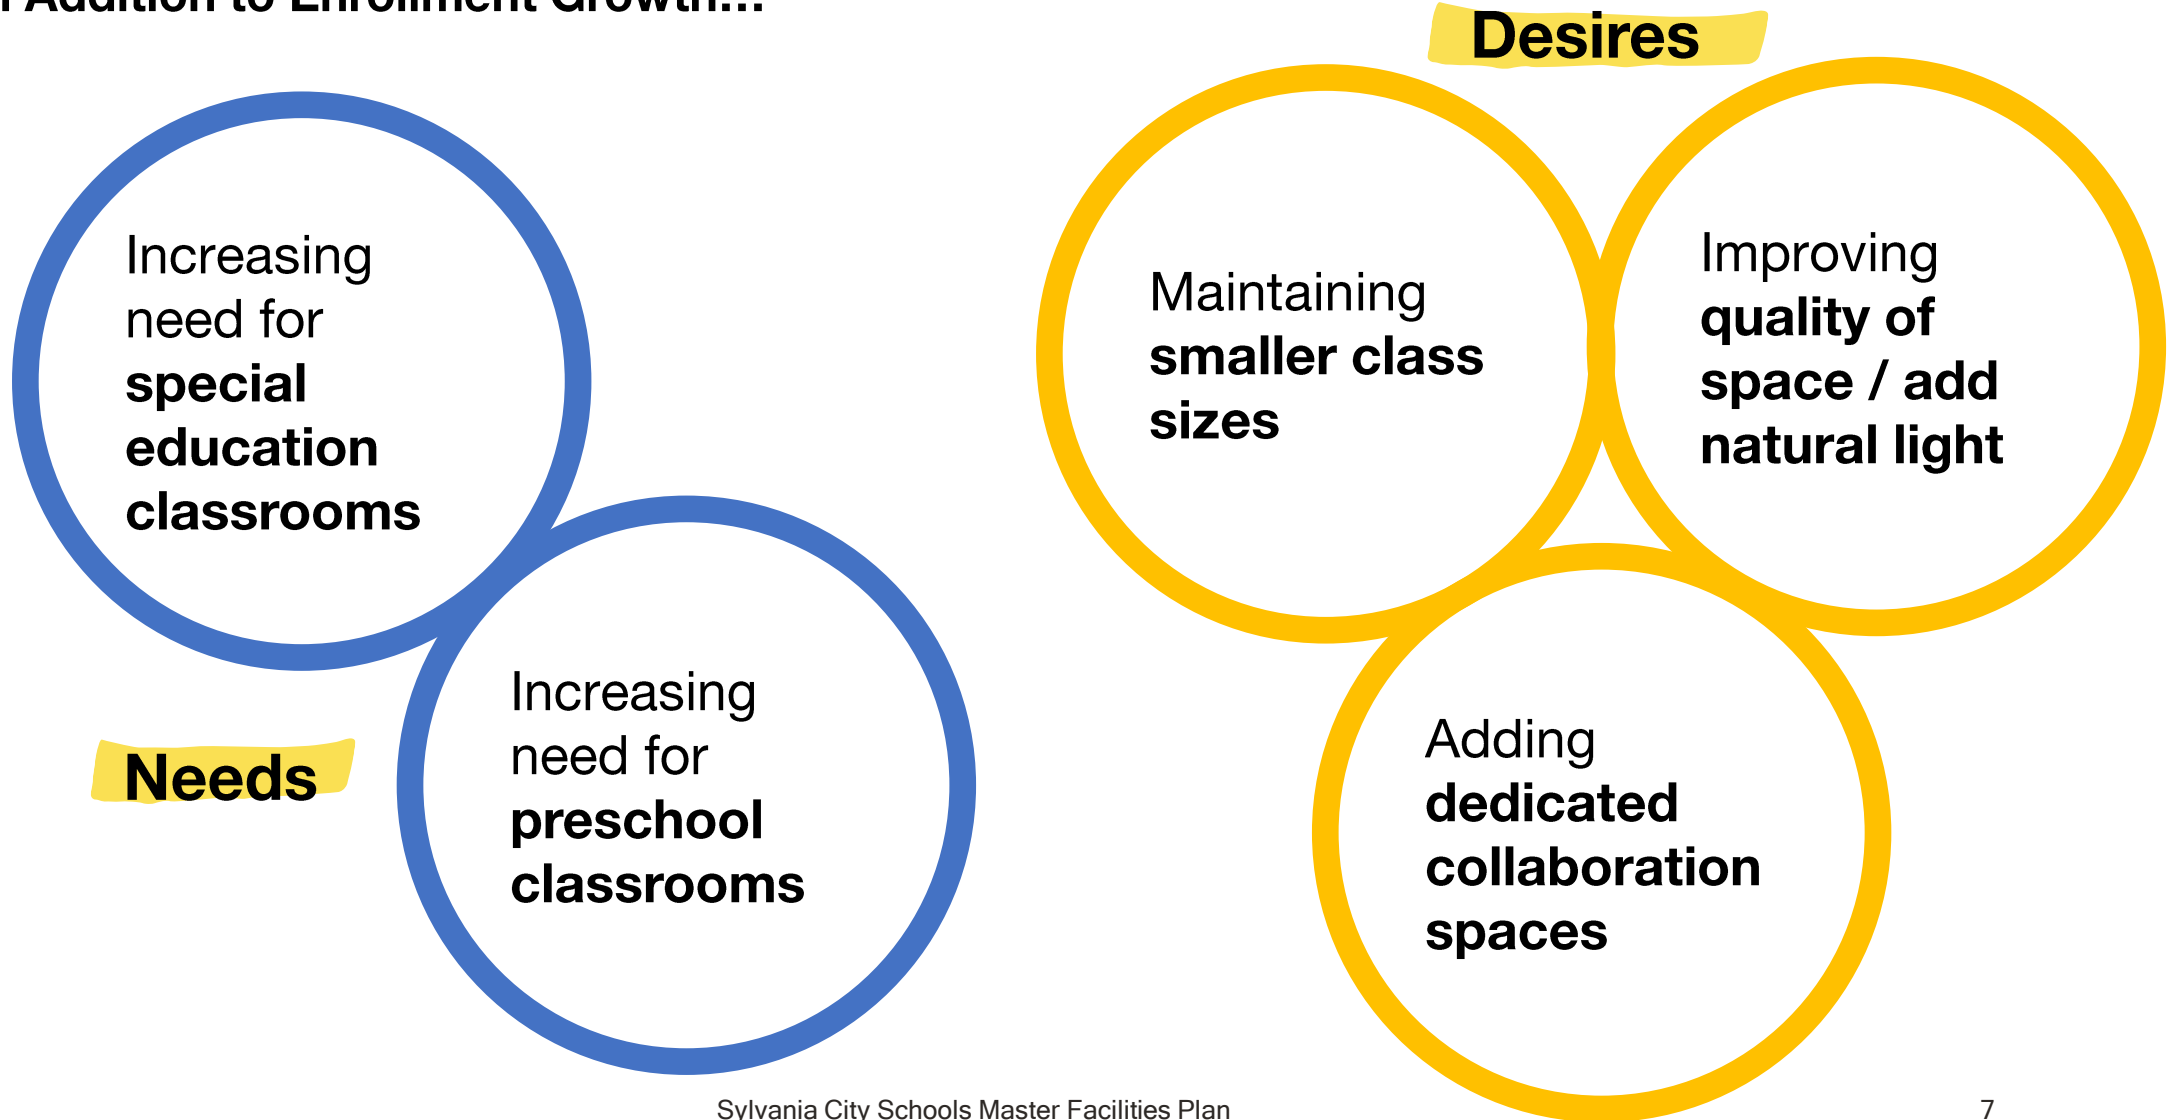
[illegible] Addition to Enrollment Growth...

Desires

Increasing need for **special education classrooms**

Increasing need for **preschool classrooms**

Needs

Maintaining **smaller class sizes**

Improving **quality of space / add natural light**

Adding **dedicated collaboration spaces**

Sylvania City Schools Master Facilities Plan

7